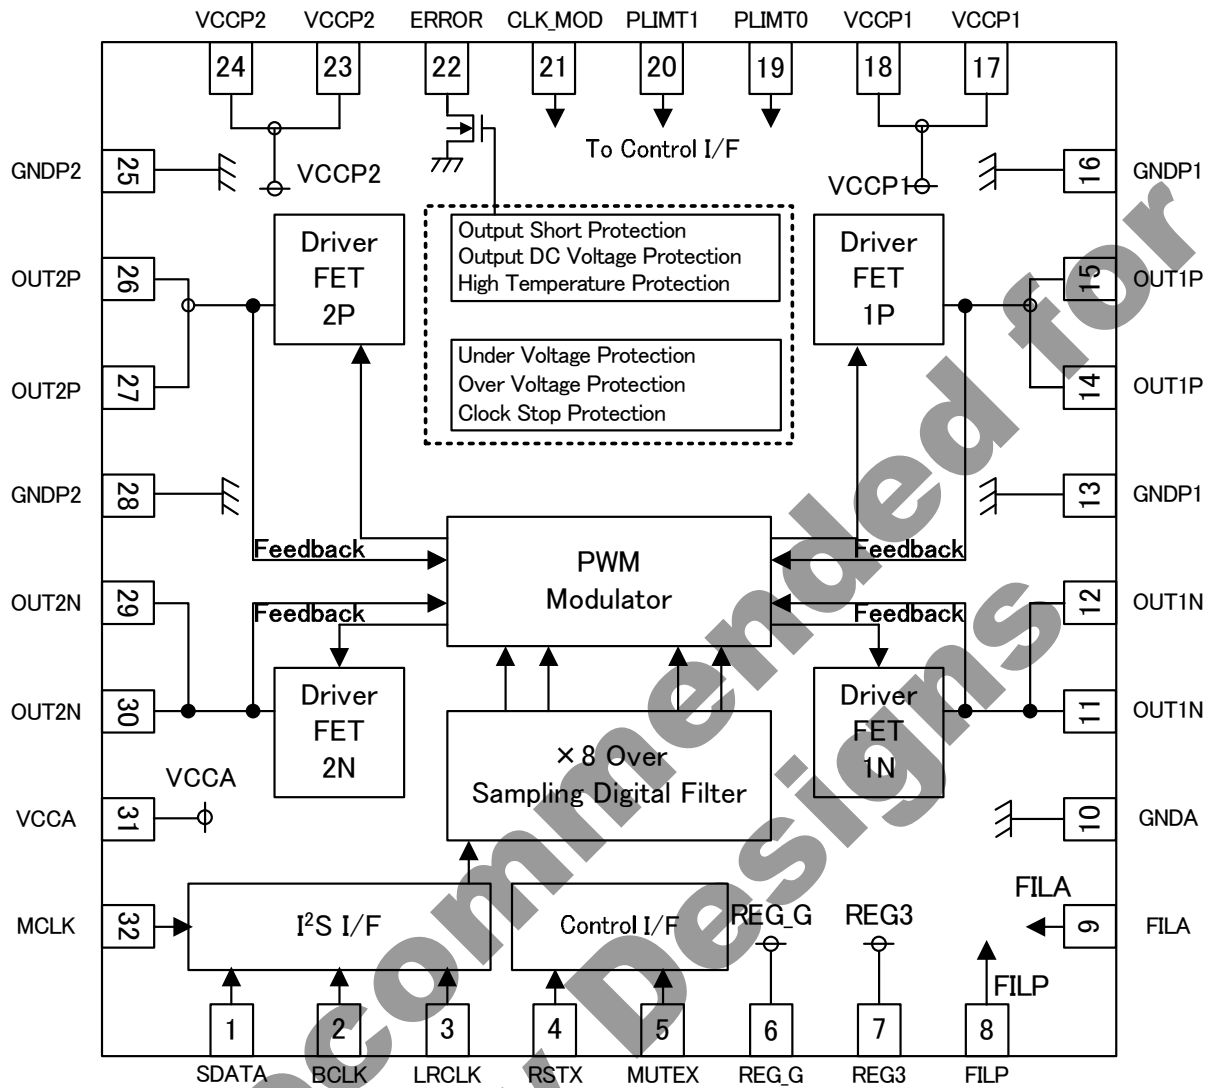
VCCP2 VCCP2 ERROR CLK_MOD PLIMT1 PLIMT0 VCCP1 VCCP1

24 23 22 21 20 19 18 17

To Control I/F

GNDP2 25 VCCP2 VCCP1 16 GNDP1

Driver FET 2P

Output Short Protection
Output DC Voltage Protection
High Temperature Protection

Under Voltage Protection
Over Voltage Protection
Clock Stop Protection

Driver FET 1P

OUT2P 26 15 OUT1P

OUT2P 27 14 OUT1P

GNDP2 28 13 GNDP1

Feedback

PWM Modulator

Feedback

OUT2N 29 12 OUT1N

Feedback Feedback

Driver FET 2N

×8 Over Sampling Digital Filter

Driver FET 1N

OUT2N 30 11 OUT1N

VCCA

VCCA 31 10 GNDA

FILA

MCLK 32

I$^2$S I/F

Control I/F

REG_G REG3

9 FILA

FILP

1 2 3 4 5 6 7 8

SDATA BCLK LRCLK RSTX MUTEX REG_G REG3 FILP

Not Recommended for New Designs